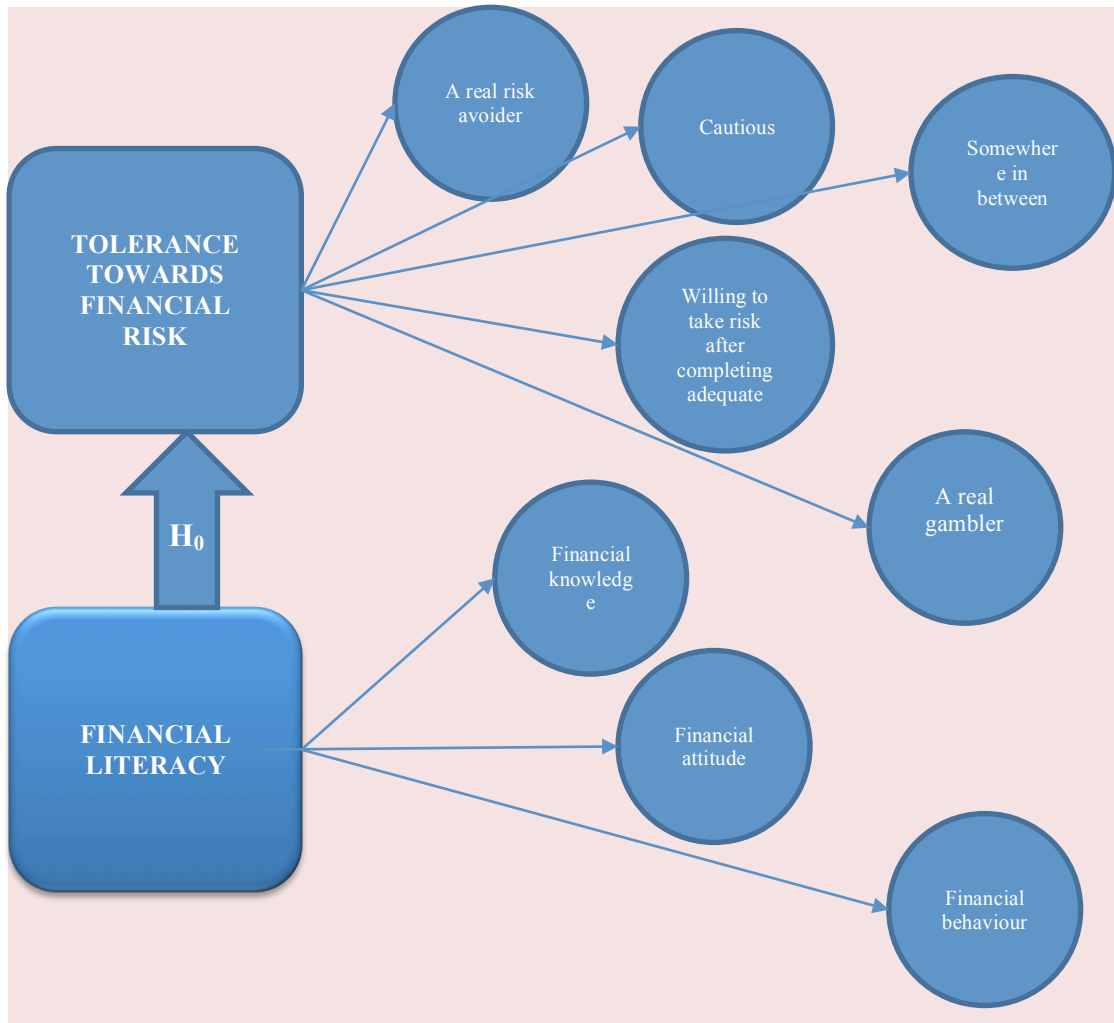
TOLERANCE TOWARDS FINANCIAL RISK

A real risk avoider

Cautious

Somewhere in between

Willing to take risk after completing adequate

A real gambler

$H_0$

FINANCIAL LITERACY

Financial knowledge

Financial attitude

Financial behaviour